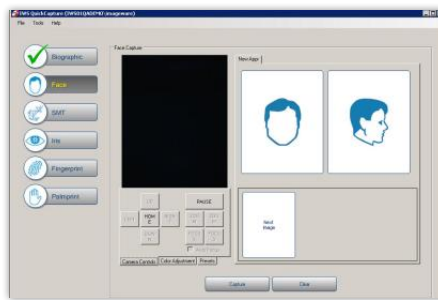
TWS QuickCapture (CWS01QAD0Y)

File Tools Help

Biographic

Face

SMT

Iris

Fingerprint

Palmprint

Face Capture

PAUSE

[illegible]

Camera Controls Color Adjustment Presets

New Image

Next Image

Capture

Clear